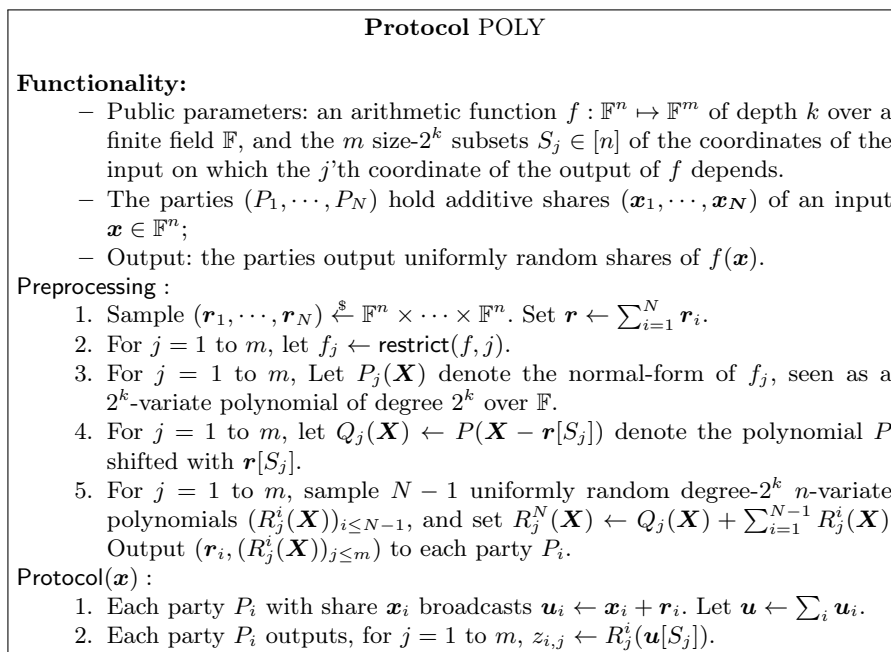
**Protocol** POLY

**Functionality:**

– Public parameters: an arithmetic function $f : \mathbb{F}^n \mapsto \mathbb{F}^m$ of depth $k$ over a finite field $\mathbb{F}$, and the $m$ size-$2^k$ subsets $S_j \in [n]$ of the coordinates of the input on which the $j$'th coordinate of the output of $f$ depends.

– The parties $(P_1, \cdots, P_N)$ hold additive shares $(\boldsymbol{x}_1, \cdots, \boldsymbol{x_N})$ of an input $\boldsymbol{x} \in \mathbb{F}^n$;

– Output: the parties output uniformly random shares of $f(\boldsymbol{x})$.

Preprocessing :

1. Sample $(\boldsymbol{r}_1, \cdots, \boldsymbol{r}_N) \xleftarrow{\$} \mathbb{F}^n \times \cdots \times \mathbb{F}^n$. Set $\boldsymbol{r} \leftarrow \sum_{i=1}^N \boldsymbol{r}_i$.
2. For $j = 1$ to $m$, let $f_j \leftarrow \mathsf{restrict}(f, j)$.
3. For $j = 1$ to $m$, Let $P_j(\boldsymbol{X})$ denote the normal-form of $f_j$, seen as a $2^k$-variate polynomial of degree $2^k$ over $\mathbb{F}$.
4. For $j = 1$ to $m$, let $Q_j(\boldsymbol{X}) \leftarrow P(\boldsymbol{X} - \boldsymbol{r}[S_j])$ denote the polynomial $P$ shifted with $\boldsymbol{r}[S_j]$.
5. For $j = 1$ to $m$, sample $N - 1$ uniformly random degree-$2^k$ $n$-variate polynomials $(R_j^i(\boldsymbol{X}))_{i \leq N-1}$, and set $R_j^N(\boldsymbol{X}) \leftarrow Q_j(\boldsymbol{X}) + \sum_{i=1}^{N-1} R_j^i(\boldsymbol{X})$ Output $(\boldsymbol{r}_i, (R_j^i(\boldsymbol{X}))_{j \leq m})$ to each party $P_i$.

Protocol$(\boldsymbol{x})$ :

1. Each party $P_i$ with share $\boldsymbol{x}_i$ broadcasts $\boldsymbol{u}_i \leftarrow \boldsymbol{x}_i + \boldsymbol{r}_i$. Let $\boldsymbol{u} \leftarrow \sum_i \boldsymbol{u}_i$.
2. Each party $P_i$ outputs, for $j = 1$ to $m$, $z_{i,j} \leftarrow R_j^i(\boldsymbol{u}[S_j])$.